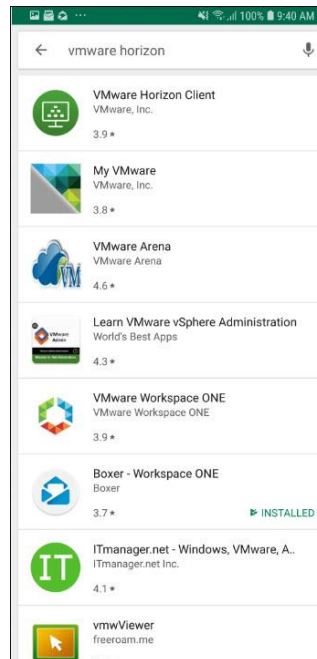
100% 9:40 AM

vmware horizon

VMware Horizon Client
VMware, Inc.
3.9 ★

My VMware
VMware, Inc.
3.8 ★

VMware Arena
VMware Arena
4.6 ★

Learn VMware vSphere Administration
World's Best Apps
4.3 ★

VMware Workspace ONE
VMware Workspace ONE
3.9 ★

Boxer - Workspace ONE
Boxer
3.7 ★
INSTALLED

IT
ITmanager.net - Windows, VMware, A...
ITmanager.net Inc.
4.1 ★

vmwViewer
freeroam.me